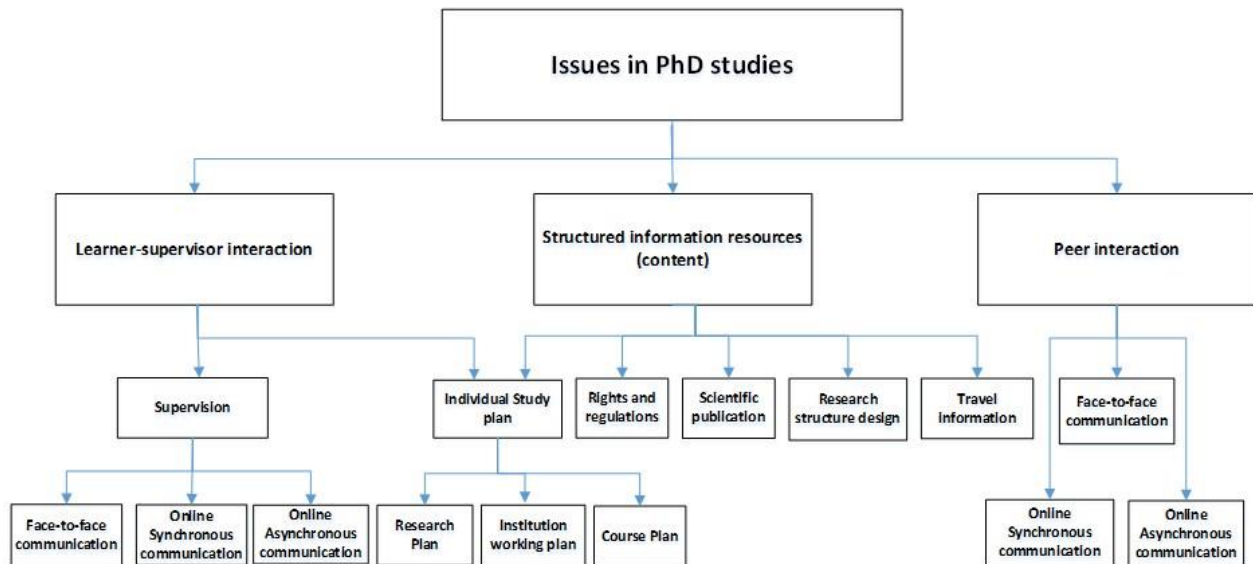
Issues in PhD studies

Learner-supervisor interaction

Structured information resources (content)

Peer interaction

Supervision

Individual Study plan

Rights and regulations

Scientific publication

Research structure design

Travel information

Face-to-face communication

Face-to-face communication

Online Synchronous communication

Online Asynchronous communication

Research Plan

Institution working plan

Course Plan

Online Synchronous communication

Online Asynchronous communication